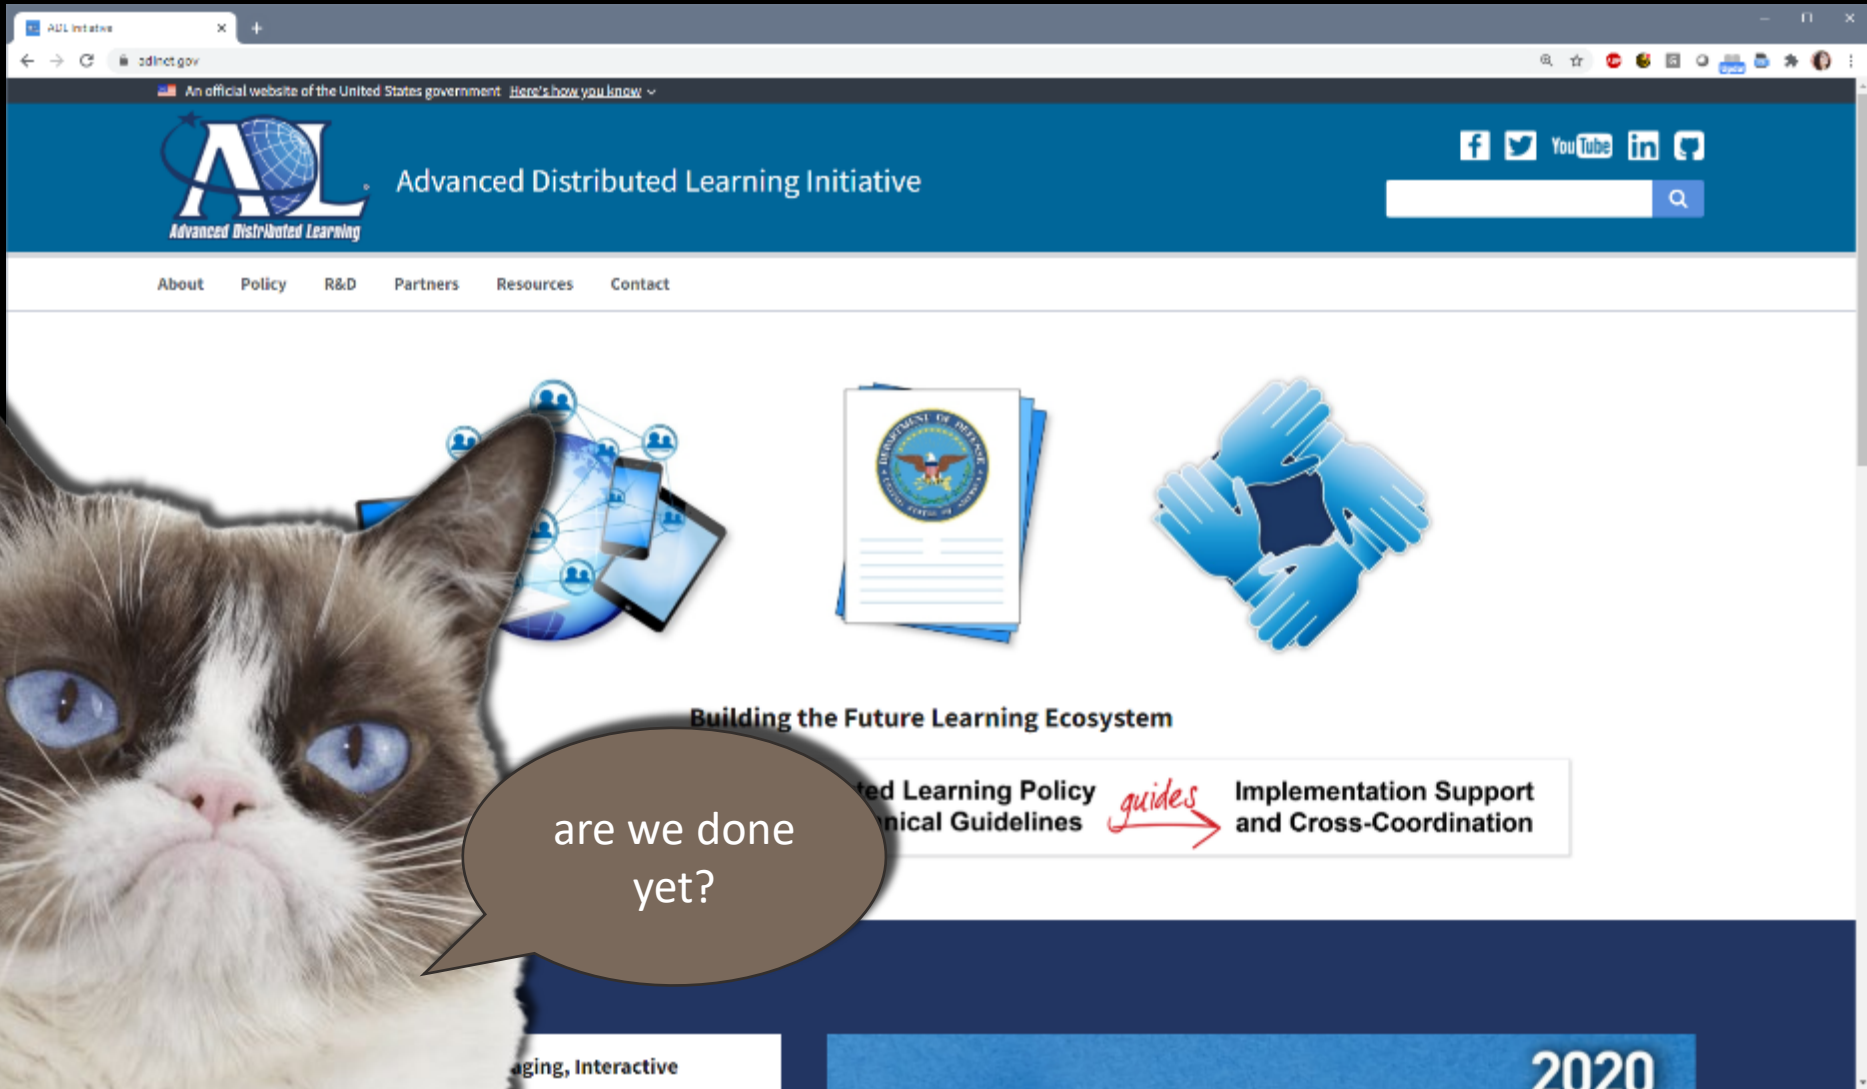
ADL Initiative

adlnet.gov

An official website of the United States government Here's how you know

ADL
Advanced Distributed Learning

Advanced Distributed Learning Initiative

You Tube

About Policy R&D Partners Resources Contact

Building the Future Learning Ecosystem

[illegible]ted Learning Policy
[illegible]nical Guidelines

guides

Implementation Support and Cross-Coordination

are we done yet?

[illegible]aging, Interactive

2020